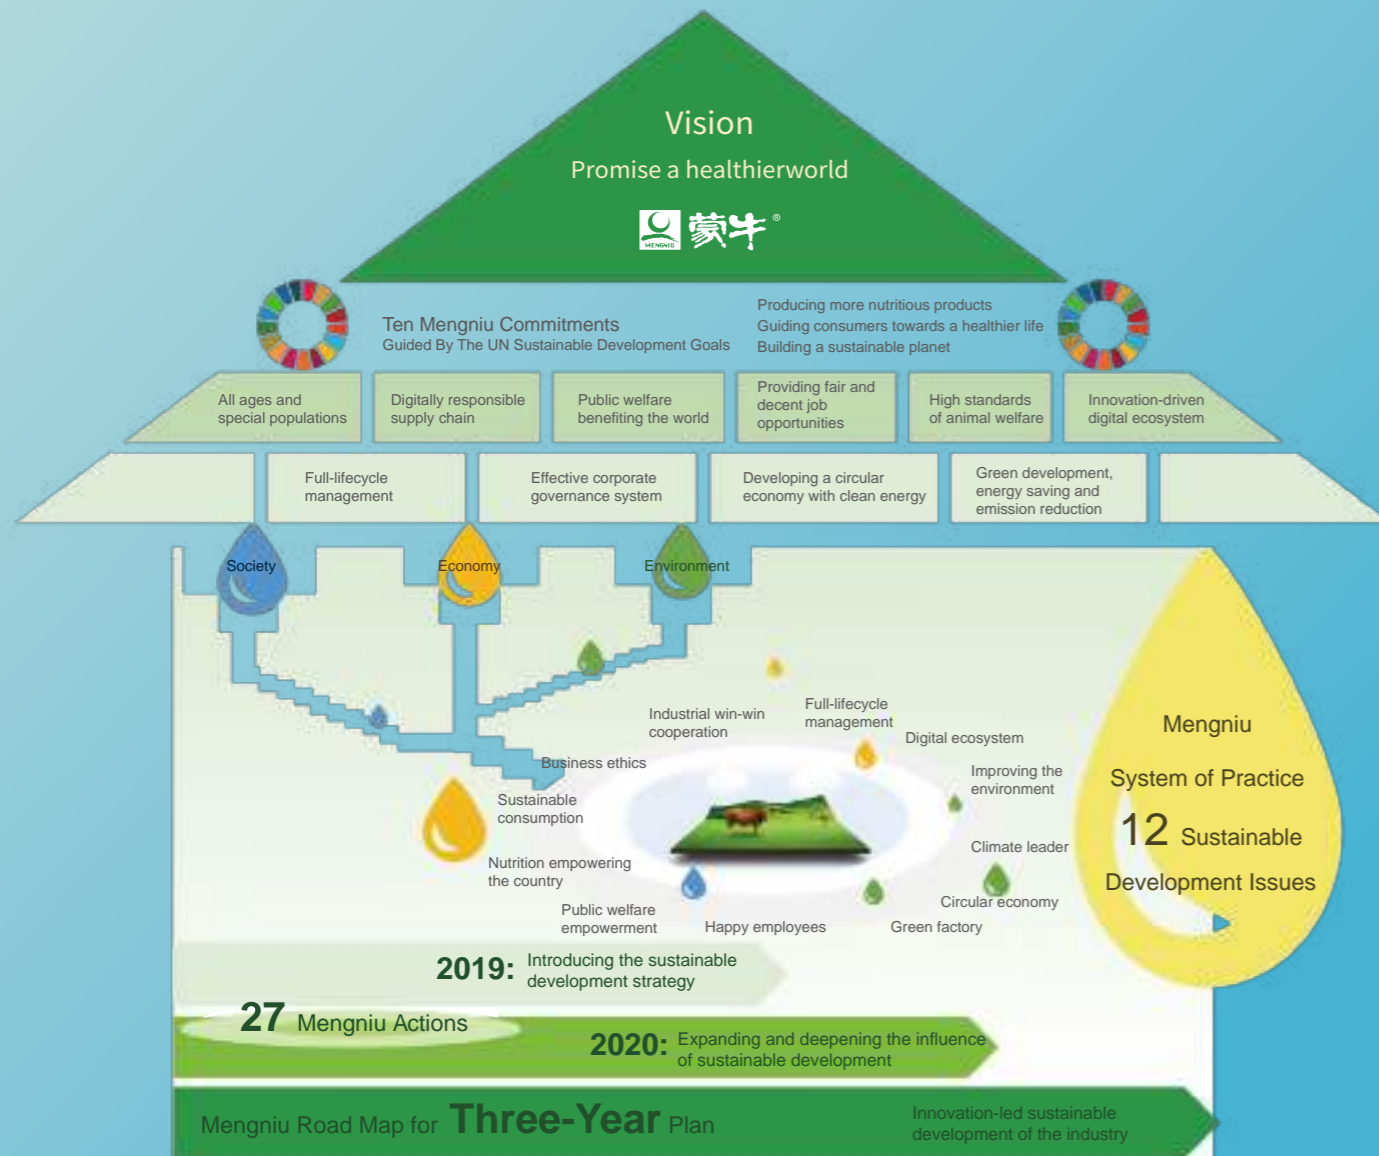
Vision

Promise a healthierworld

MENGNIU 蒙牛®

Ten Mengniu Commitments
Guided By The UN Sustainable Development Goals

Producing more nutritious products
Guiding consumers towards a healthier life
Building a sustainable planet

| All ages and special populations | Digitally responsible supply chain | Public welfare benefiting the world | Providing fair and decent job opportunities | High standards of animal welfare | Innovation-driven digital ecosystem |
|---|---|---|---|---|---|

| Full-lifecycle management | Effective corporate governance system | Developing a circular economy with clean energy | Green development, energy saving and emission reduction |
|---|---|---|---|

Society

Economy

Environment

Industrial win-win cooperation

Full-lifecycle management

Digital ecosystem

Business ethics

Improving the environment

Sustainable consumption

Climate leader

Nutrition empowering the country

Circular economy

Public welfare empowerment

Happy employees

Green factory

Mengniu

System of Practice

12 Sustainable

Development Issues

2019: Introducing the sustainable development strategy

27 Mengniu Actions

2020: Expanding and deepening the influence of sustainable development

Mengniu Road Map for Three-Year Plan

Innovation-led sustainable development of the industry